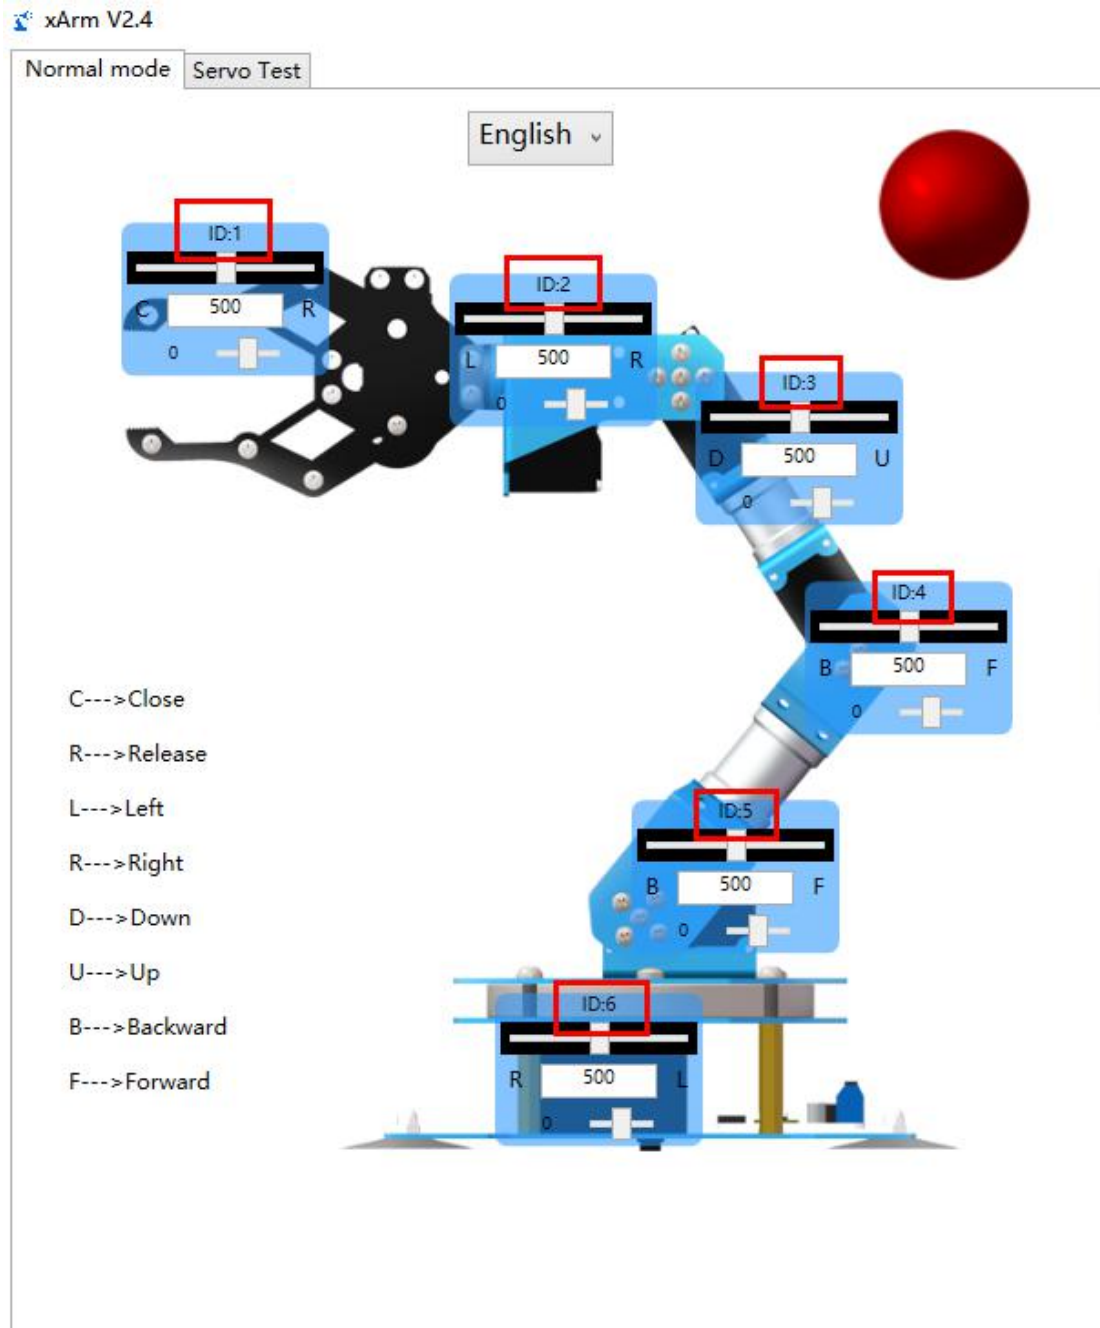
xArm V2.4

Normal mode
Servo Test

English

ID:1
C 500 R
0

ID:2
L 500 R
0

ID:3
D 500 U
0

ID:4
B 500 F
0

ID:5
B 500 F
0

ID:6
R 500 L
0

C--->Close

R--->Release

L--->Left

R--->Right

D--->Down

U--->Up

B--->Backward

F--->Forward